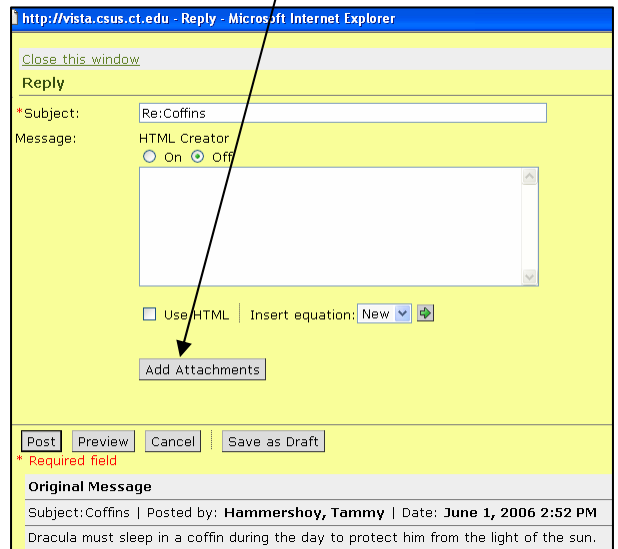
http://vista.csus.ct.edu - Reply - Microsoft Internet Explorer

Close this window

Reply

*Subject: Re:Coffins

Message: HTML Creator
On Off

Use HTML | Insert equation: New

Add Attachments

Post Preview Cancel Save as Draft

* Required field

Original Message

Subject:Coffins | Posted by: Hammershoy, Tammy | Date: June 1, 2006 2:52 PM

Dracula must sleep in a coffin during the day to protect him from the light of the sun.